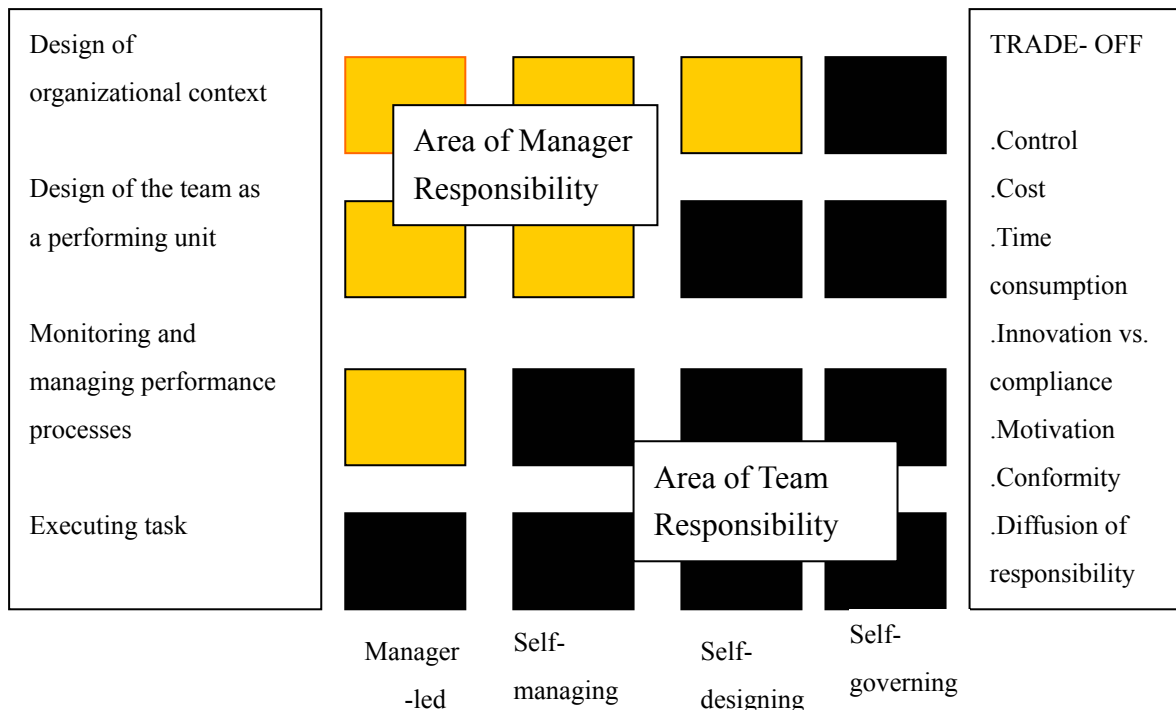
Design of organizational context

Design of the team as a performing unit

Monitoring and managing performance processes

Executing task

Area of Manager Responsibility

Area of Team Responsibility

Manager -led

Self-managing

Self-designing

Self-governing

TRADE- OFF

.Control
.Cost
.Time consumption
.Innovation vs. compliance
.Motivation
.Conformity
.Diffusion of responsibility